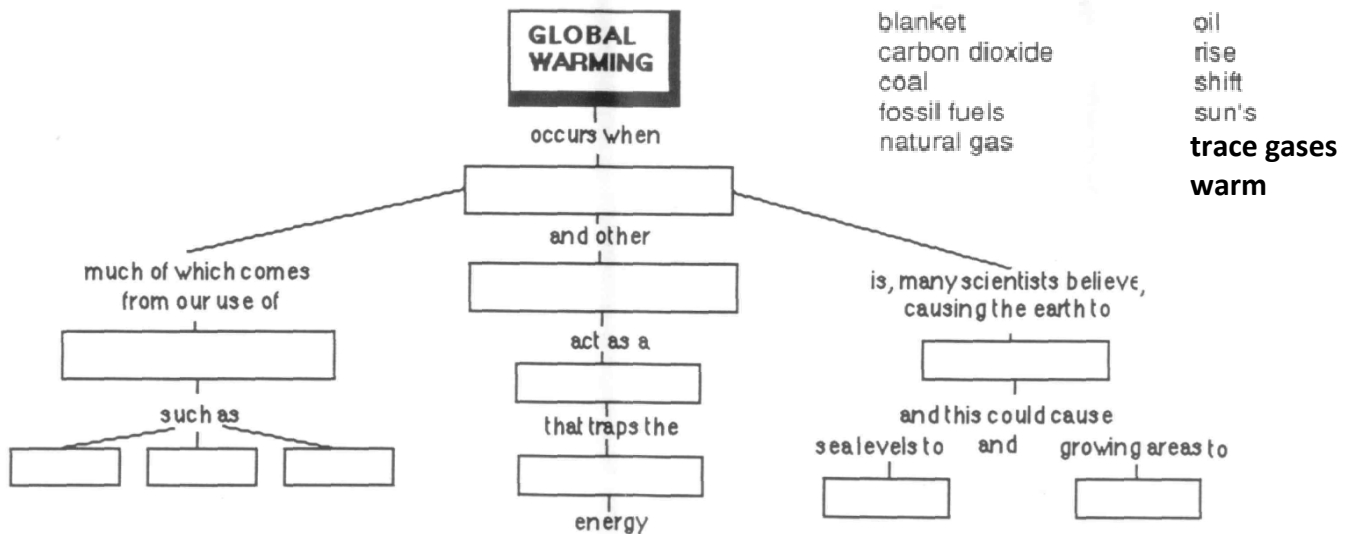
GLOBAL WARMING

blanket
carbon dioxide
coal
fossil fuels
natural gas

oil
rise
shift
sun's
**trace gases**
**warm**

occurs when

and other

act as a

that traps the

energy

much of which comes from our use of

such as

is, many scientists believe, causing the earth to

and this could cause

sea levels to

and

growing areas to